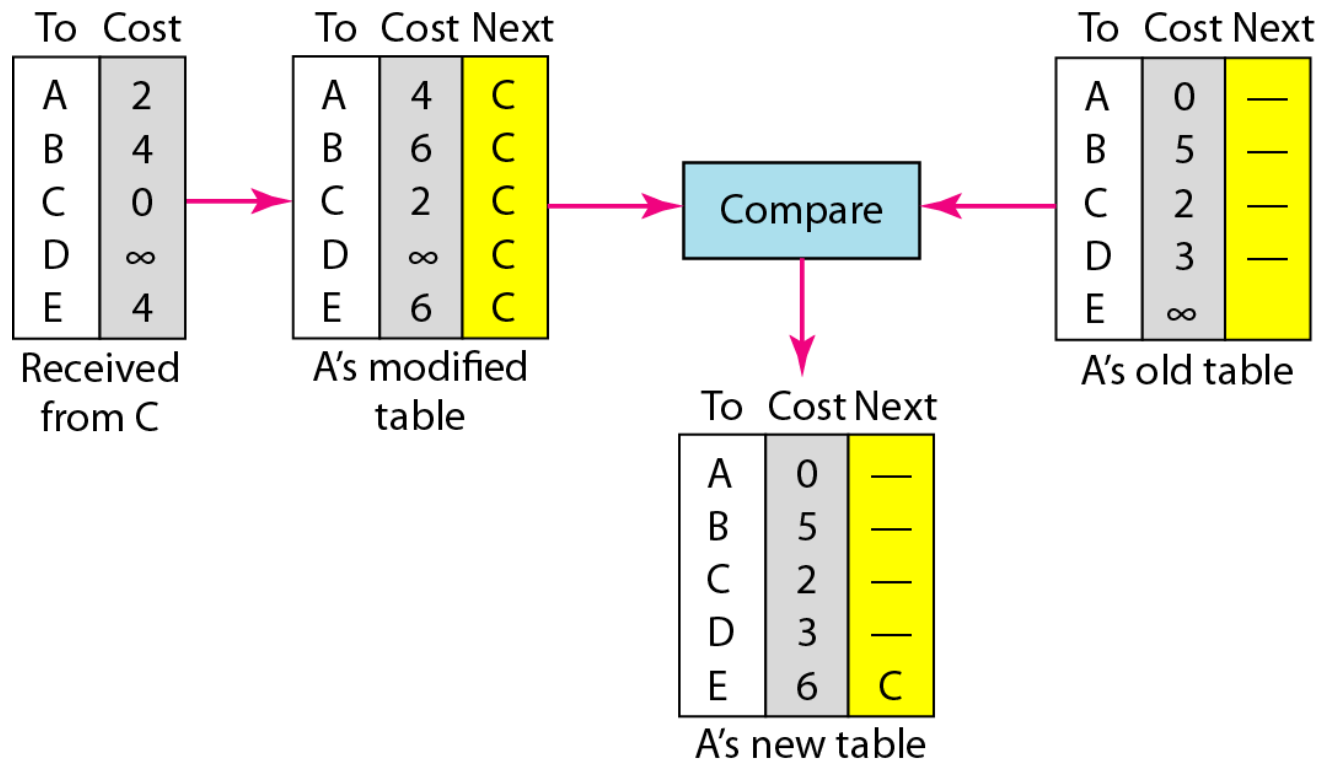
| To | Cost |
|---|---|
| A | 2 |
| B | 4 |
| C | 0 |
| D | $\infty$ |
| E | 4 |

Received from C

| To | Cost | Next |
|---|---|---|
| A | 4 | C |
| B | 6 | C |
| C | 2 | C |
| D | $\infty$ | C |
| E | 6 | C |

A’s modified table

Compare

| To | Cost | Next |
|---|---|---|
| A | 0 | — |
| B | 5 | — |
| C | 2 | — |
| D | 3 | — |
| E | $\infty$ | |

A’s old table

| To | Cost | Next |
|---|---|---|
| A | 0 | — |
| B | 5 | — |
| C | 2 | — |
| D | 3 | — |
| E | 6 | C |

A’s new table